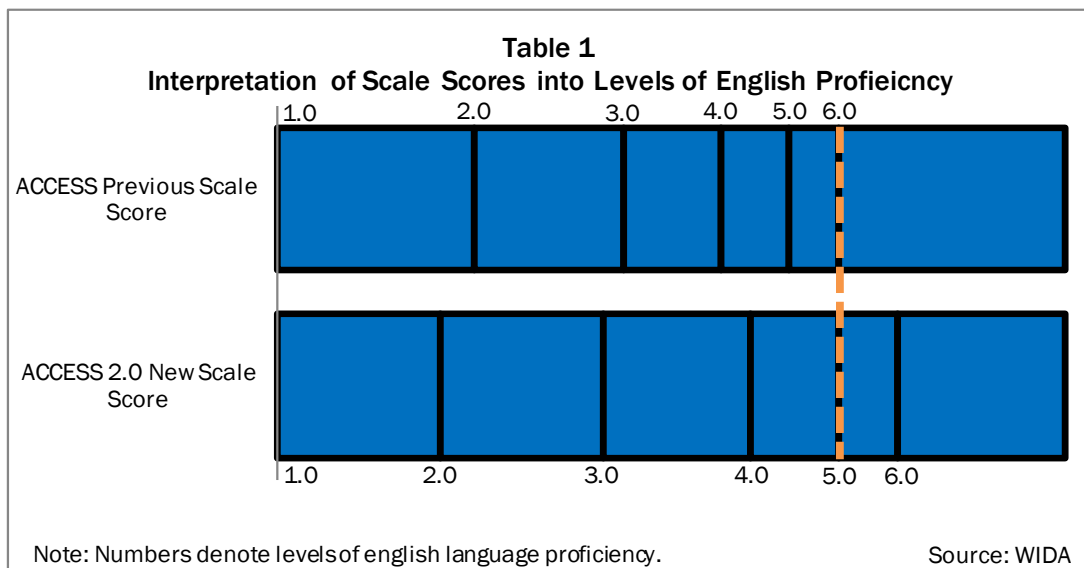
Table 1
Interpretation of Scale Scores into Levels of English Profieicncy

1.0 2.0 3.0 4.0 5.0 6.0

ACCESS Previous Scale Score

ACCESS 2.0 New Scale Score

1.0 2.0 3.0 4.0 5.0 6.0

Note: Numbers denote levels of english language proficiency.

Source: WIDA